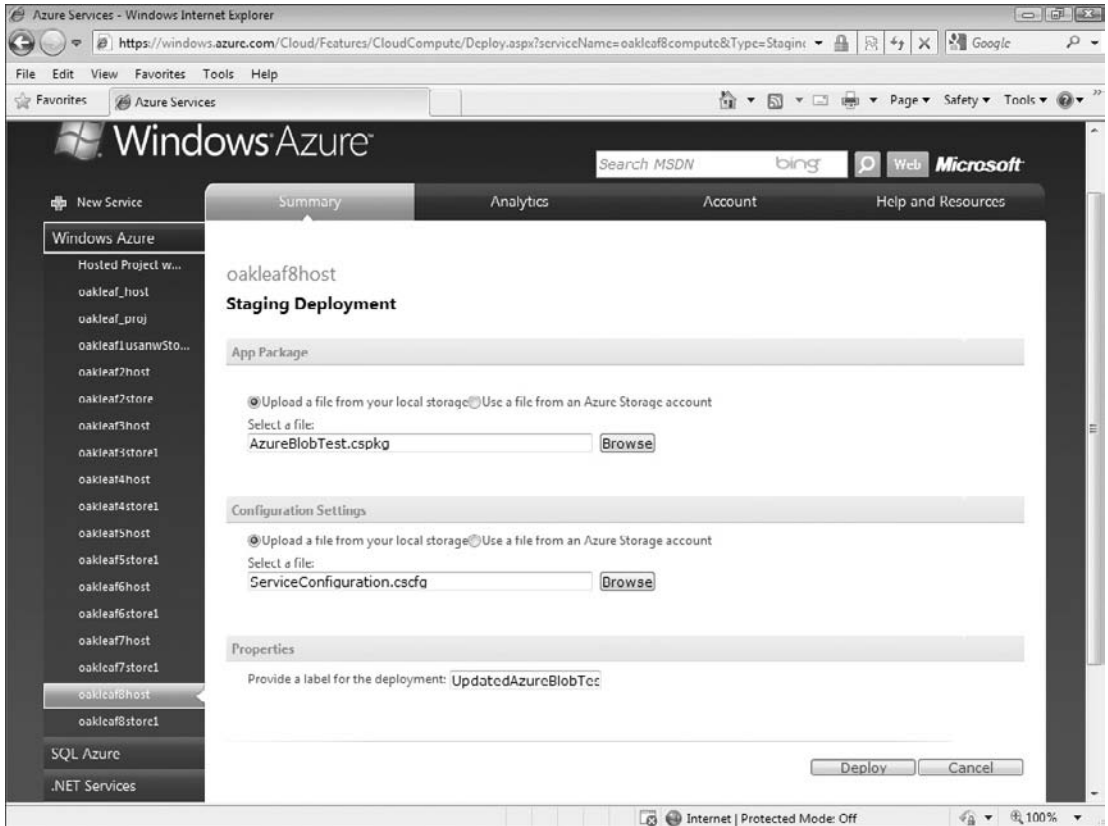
Azure Services - Windows Internet Explorer

https://windows.azure.com/Cloud/Features/CloudCompute/Deploy.aspx?serviceName=oakleaf8compute&Type=Stagin

Google

File Edit View Favorites Tools Help

Favorites Azure Services

Page ▾ Safety ▾ Tools ▾

Windows Azure

Search MSDN bing Web Microsoft

New Service

Summary Analytics Account Help and Resources

Windows Azure

Hosted Project w...

oakleaf_host

oakleaf_proj

oakleaf1usanwSto...

oakleaf2host

oakleaf2store

oakleaf3host

oakleaf3store1

oakleaf4host

oakleaf4store1

oakleaf5host

oakleaf5store1

oakleaf6host

oakleaf6store1

oakleaf7host

oakleaf7store1

oakleaf8host

oakleaf8store1

SQL Azure

.NET Services

oakleaf8host

Staging Deployment

App Package

Upload a file from your local storage Use a file from an Azure Storage account

Select a file:

AzureBlobTest.cspkg Browse

Configuration Settings

Upload a file from your local storage Use a file from an Azure Storage account

Select a file:

ServiceConfiguration.cscfg Browse

Properties

Provide a label for the deployment: UpdatedAzureBlobTes

Deploy Cancel

Internet | Protected Mode: Off 100%